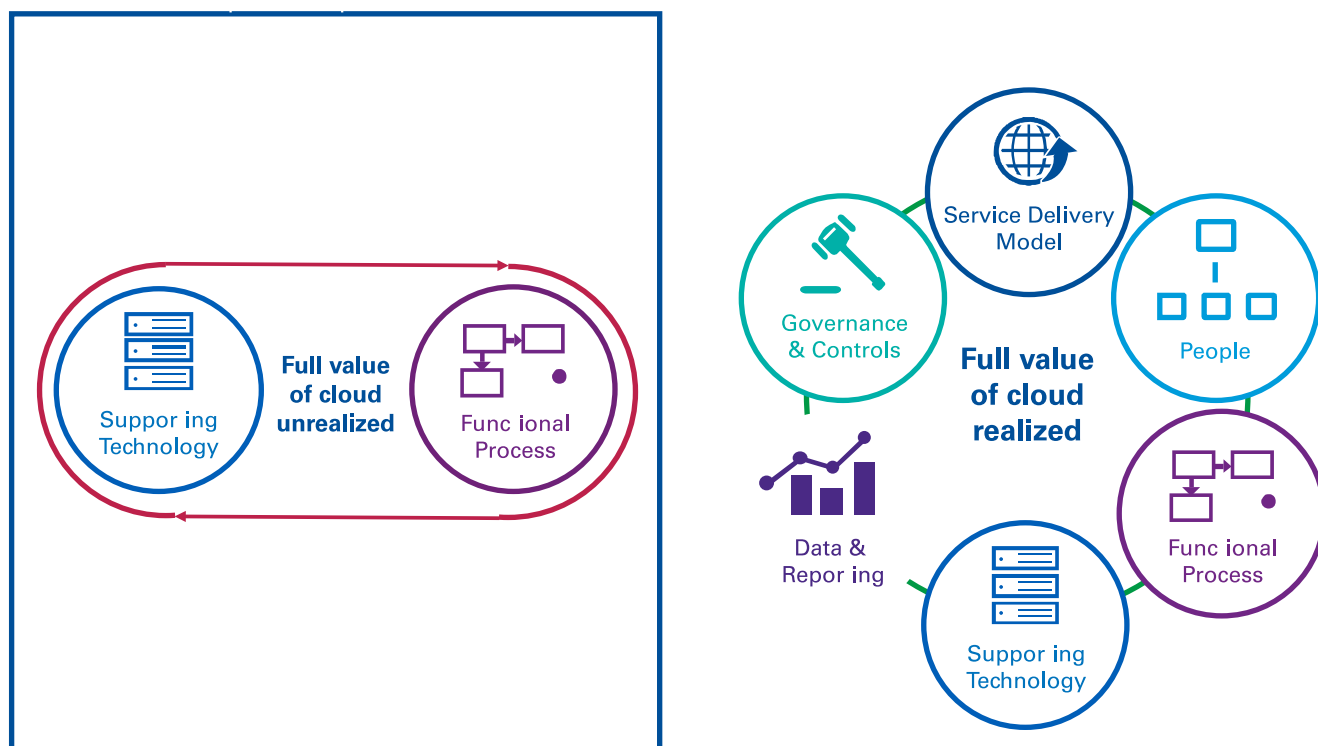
Suppor ing Technology

Full value of cloud unrealized

Func ional Process

Service Delivery Model

Governance & Controls

People

Full value of cloud realized

Data & Repor ing

Func ional Process

Suppor ing Technology